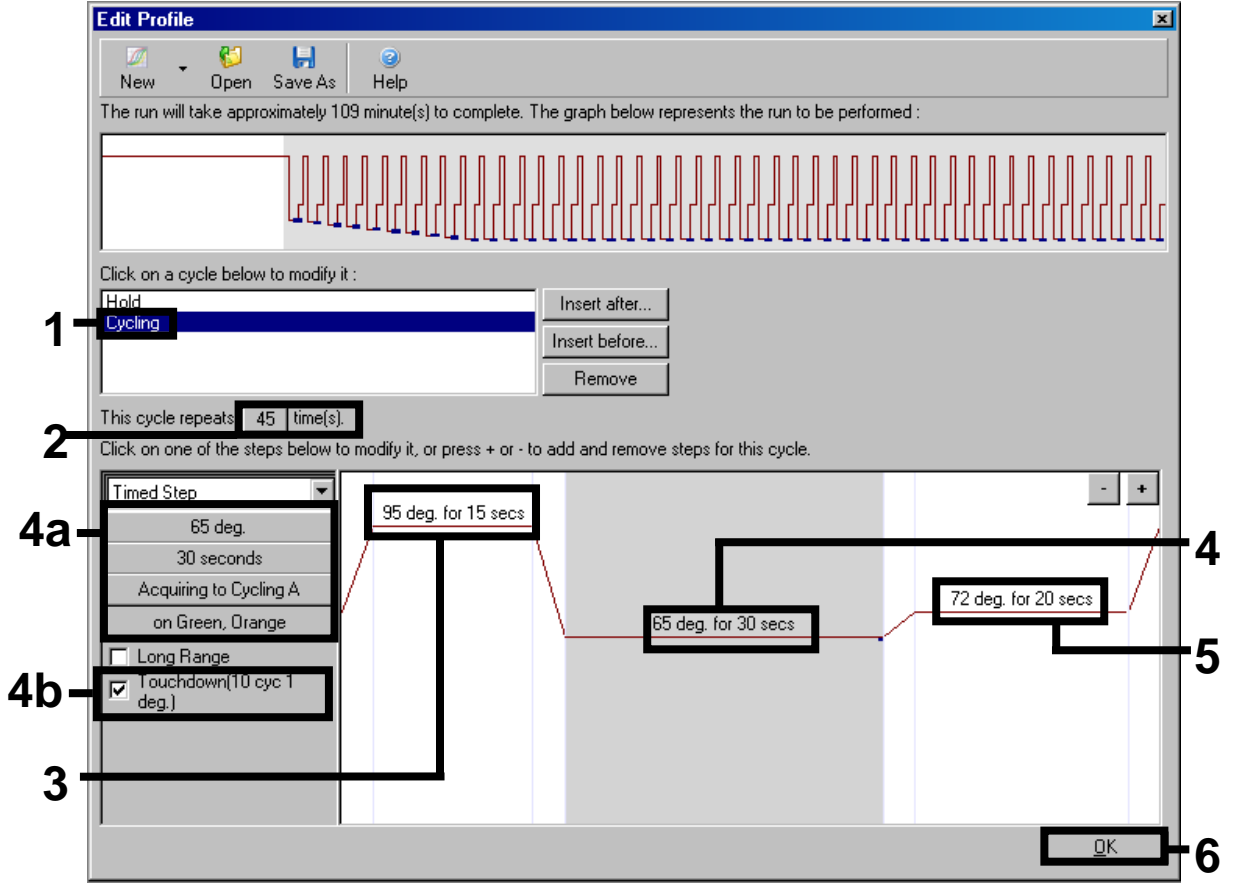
Edit Profile

New Open Save As Help

The run will take approximately 109 minute(s) to complete. The graph below represents the run to be performed :

Click on a cycle below to modify it :

Hold
Cycling

Insert after...
Insert before...
Remove

1

This cycle repeats 45 time(s).

2

Click on one of the steps below to modify it, or press + or - to add and remove steps for this cycle.

Timed Step
65 deg.
30 seconds
Acquiring to Cycling A
on Green, Orange

4a

Long Range
Touchdown(10 cyc 1 deg.)

4b

- +

95 deg. for 15 secs

65 deg. for 30 secs

72 deg. for 20 secs

4

5

3

OK

6